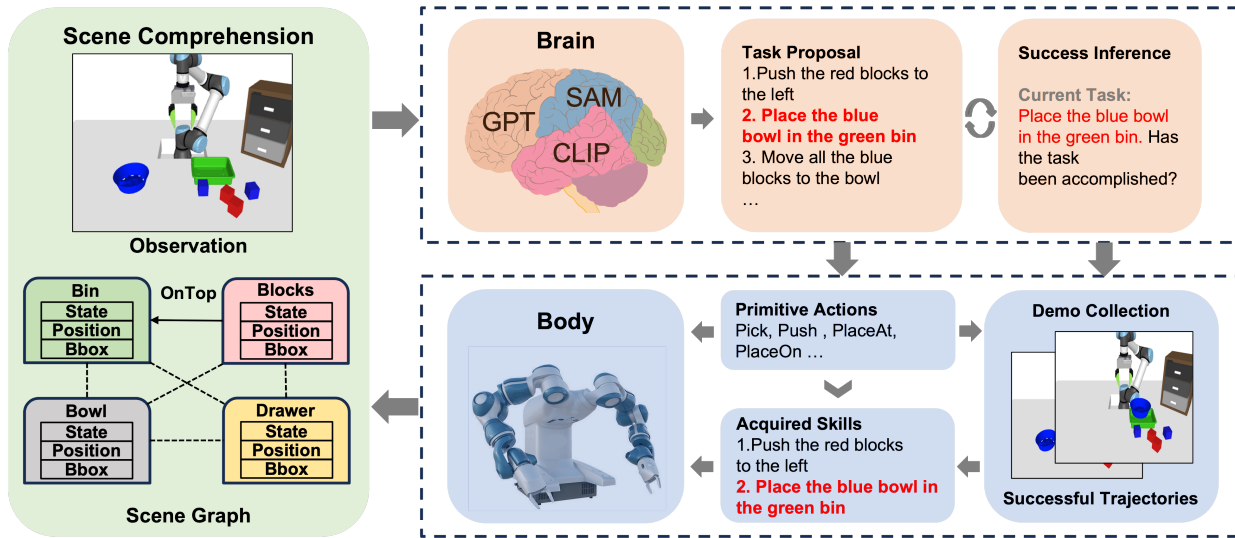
Scene Comprehension

Observation

Bin
State
Position
Bbox

OnTop

Blocks
State
Position
Bbox

Bowl
State
Position
Bbox

Drawer
State
Position
Bbox

Scene Graph

Brain

GPT
SAM
CLIP

Task Proposal
1.Push the red blocks to the left
2. Place the blue bowl in the green bin
3. Move all the blue blocks to the bowl
…

Success Inference
Current Task:
Place the blue bowl in the green bin. Has the task been accomplished?

Body

Primitive Actions
Pick, Push , PlaceAt, PlaceOn …

Acquired Skills
1.Push the red blocks to the left
2. Place the blue bowl in the green bin

Demo Collection

Successful Trajectories